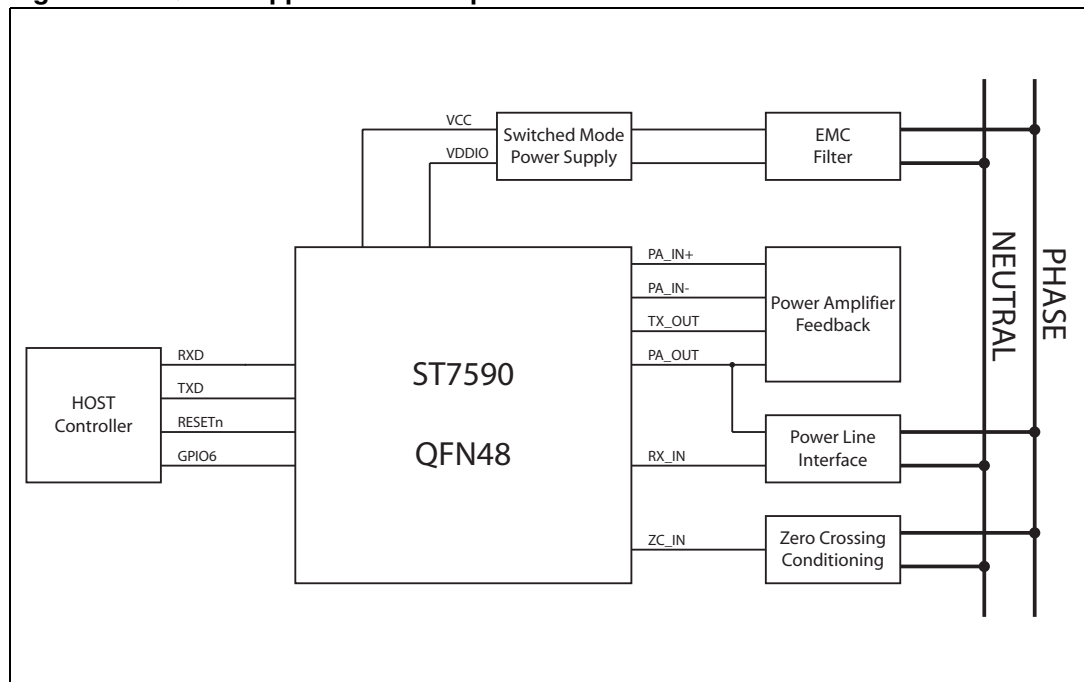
VCC
VDDIO
Switched Mode Power Supply
EMC Filter
PA_IN+
PA_IN-
TX_OUT
PA_OUT
Power Amplifier Feedback
NEUTRAL
PHASE
HOST Controller
RXD
TXD
RESETn
GPIO6
ST7590
QFN48
RX_IN
Power Line Interface
ZC_IN
Zero Crossing Conditioning